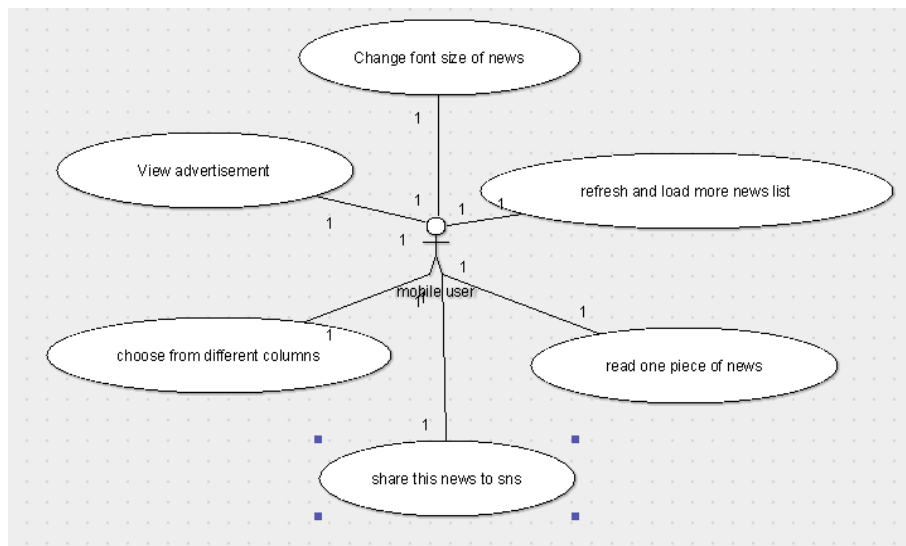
Change font size of news

1

View advertisement

1

1

1

1

refresh and load more news list

1

1

mobile user

11

1

1

choose from different columns

read one piece of news

1

share this news to sns